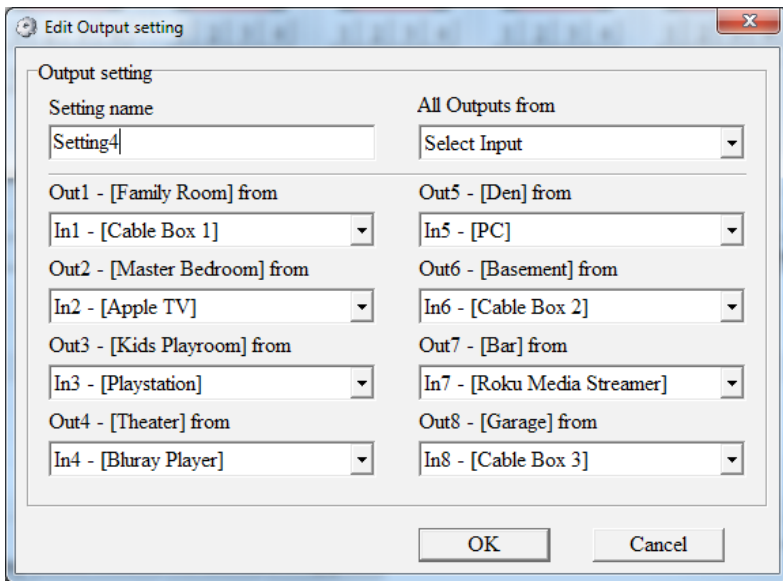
Edit Output setting

Output setting

Setting name
Setting4

All Outputs from
Select Input

Out1 - [Family Room] from
In1 - [Cable Box 1]

Out2 - [Master Bedroom] from
In2 - [Apple TV]

Out3 - [Kids Playroom] from
In3 - [Playstation]

Out4 - [Theater] from
In4 - [Bluray Player]

Out5 - [Den] from
In5 - [PC]

Out6 - [Basement] from
In6 - [Cable Box 2]

Out7 - [Bar] from
In7 - [Roku Media Streamer]

Out8 - [Garage] from
In8 - [Cable Box 3]

OK
Cancel